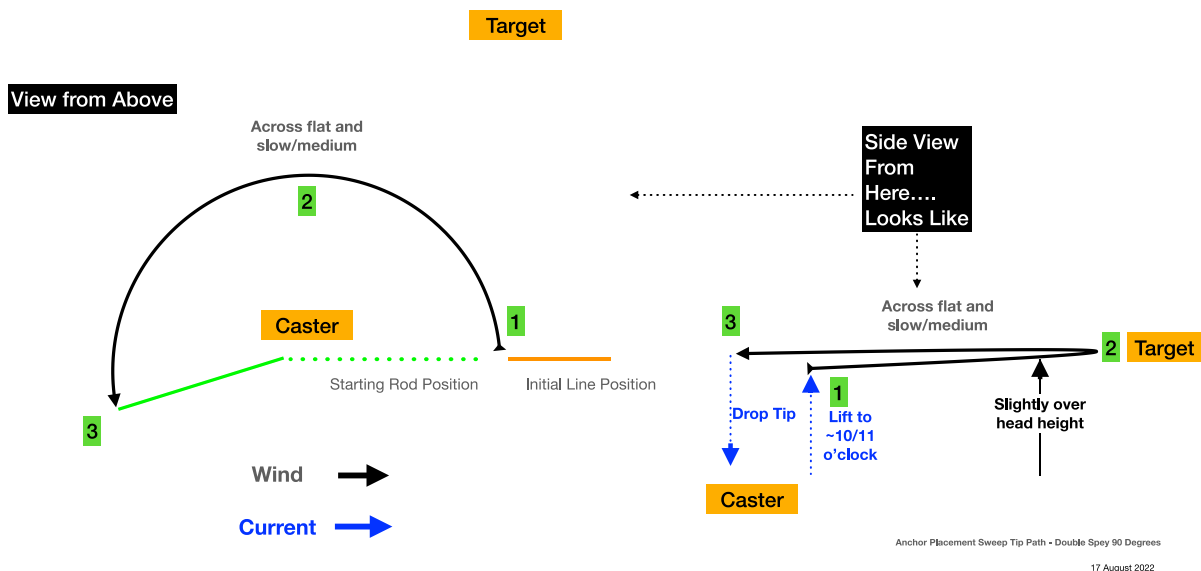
Target

View from Above

Across flat and slow/medium

2

Side View From Here…. Looks Like

1

Caster

Starting Rod Position

Initial Line Position

3

Wind

Current

Across flat and slow/medium

3

2

Target

Drop Tip

1

Lift to ~10/11 o'clock

Slightly over head height

Caster

Anchor Placement Sweep Tip Path - Double Spey 90 Degrees

17 August 2022